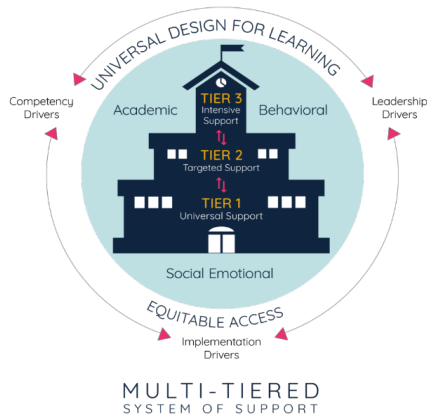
UNIVERSAL DESIGN FOR LEARNING

Competency Drivers

Leadership Drivers

Academic

Behavioral

TIER 3
Intensive Support

TIER 2
Targeted Support

TIER 1
Universal Support

Social Emotional

EQUITABLE ACCESS

Implementation Drivers

MULTI-TIERED
SYSTEM OF SUPPORT